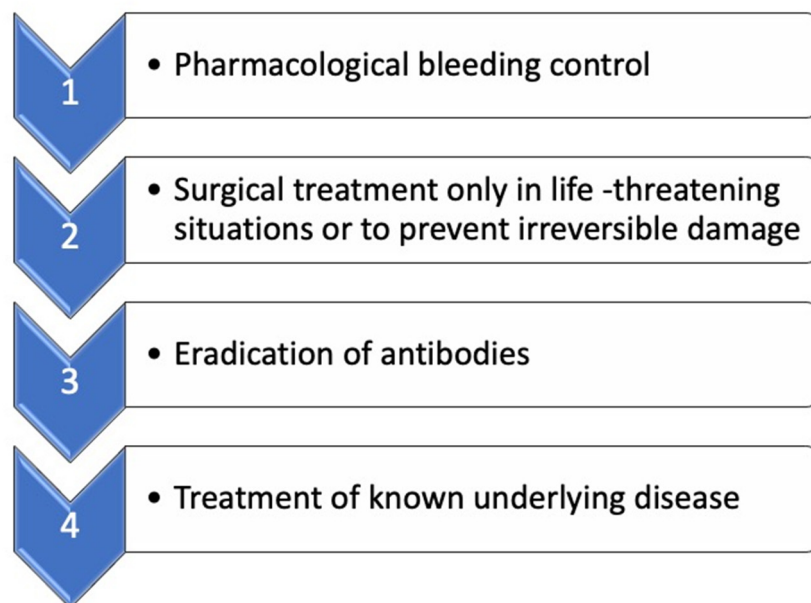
1

• Pharmacological bleeding control

2

• Surgical treatment only in life -threatening situations or to prevent irreversible damage

3

• Eradication of antibodies

4

• Treatment of known underlying disease